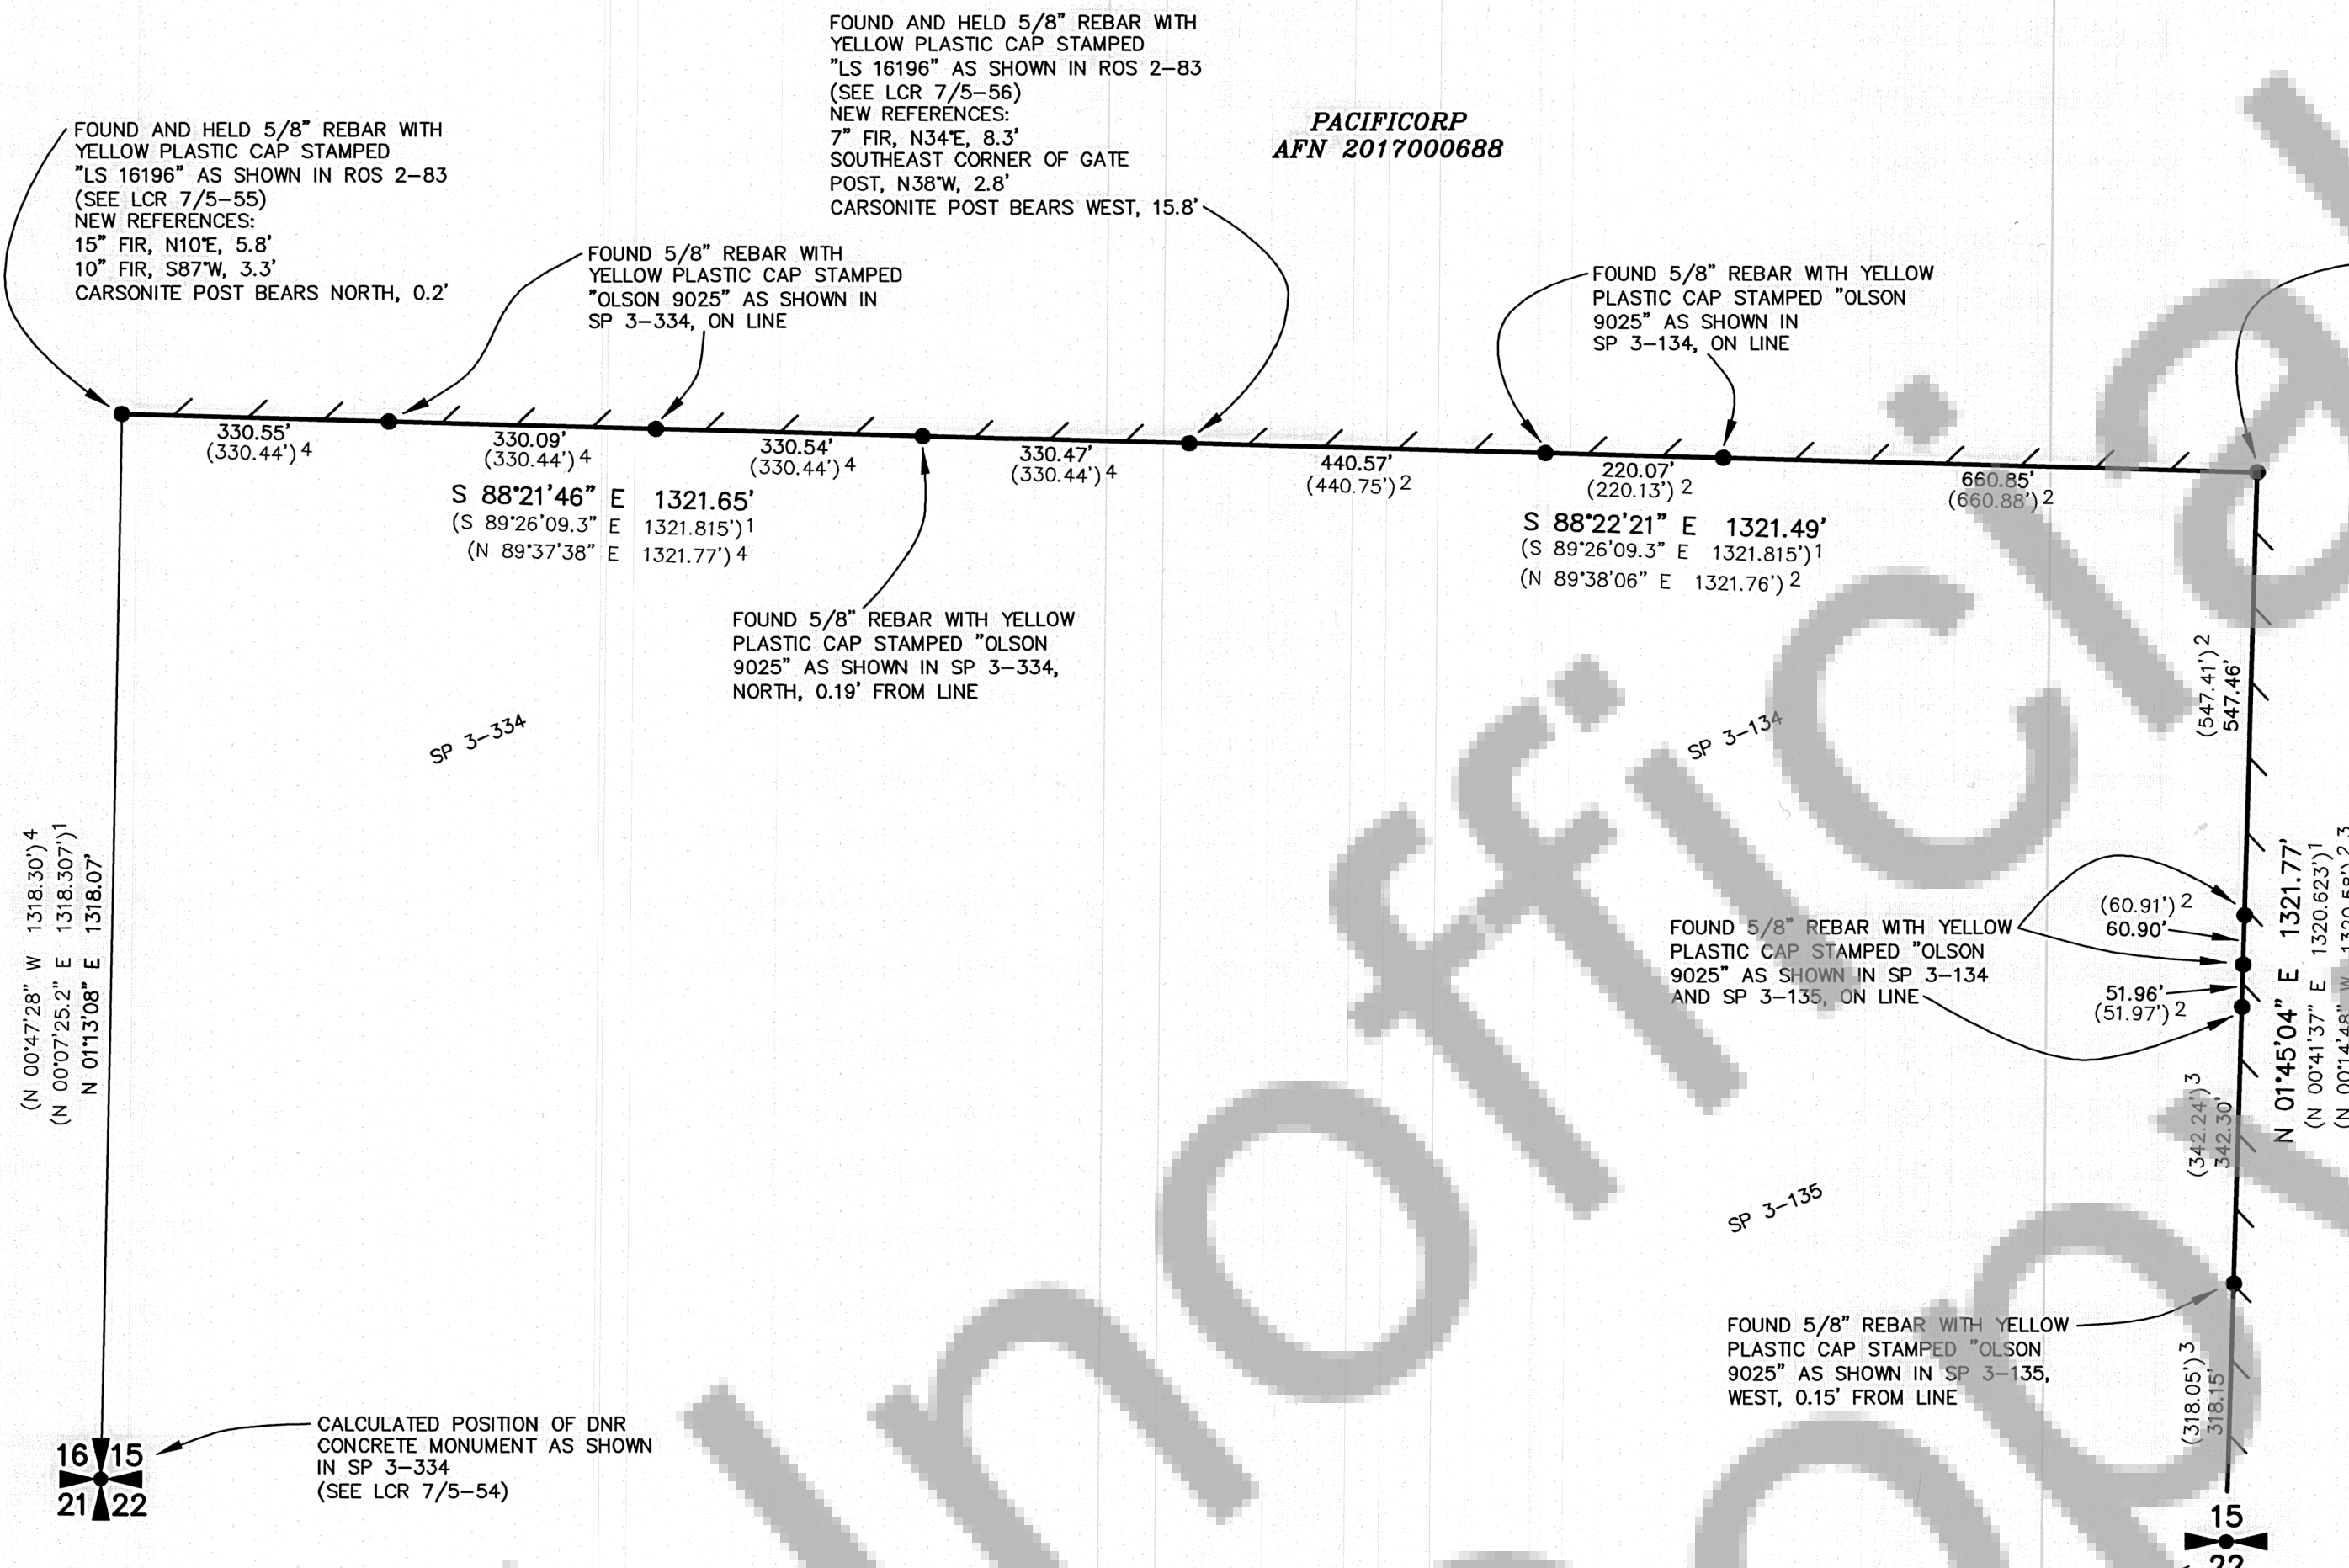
FOUND AND HELD 5/8" REBAR WITH YELLOW PLASTIC CAP STAMPED "LS 16196" AS SHOWN IN ROS 2-83 (SEE LCR 7/5-56) NEW REFERENCES: 7" FIR, N34°E, 8.3' SOUTHEAST CORNER OF GATE POST, N38°W, 2.8' CARSONITE POST BEARS WEST, 15.8'

PACIFICORP
AFN 2017000688

FOUND AND HELD 5/8" REBAR WITH YELLOW PLASTIC CAP STAMPED "LS 16196" AS SHOWN IN ROS 2-83 (SEE LCR 7/5-55) NEW REFERENCES: 15" FIR, N10°E, 5.8' 10" FIR, S87°W, 3.3' CARSONITE POST BEARS NORTH, 0.2'

FOUND 5/8" REBAR WITH YELLOW PLASTIC CAP STAMPED "OLSON 9025" AS SHOWN IN SP 3-334, ON LINE

FOUND 5/8" REBAR WITH YELLOW PLASTIC CAP STAMPED "OLSON 9025" AS SHOWN IN SP 3-134, ON LINE

330.55'
(330.44') 4
330.09'
(330.44') 4
330.54'
(330.44') 4
330.47'
(330.44') 4
440.57'
(440.75') 2
220.07'
(220.13') 2
660.85'
(660.88') 2

S 88°21'46" E 1321.65'
(S 89°26'09.3" E 1321.815') 1
(N 89°37'38" E 1321.77') 4

S 88°22'21" E 1321.49'
(S 89°26'09.3" E 1321.815') 1
(N 89°38'06" E 1321.76') 2

FOUND 5/8" REBAR WITH YELLOW PLASTIC CAP STAMPED "OLSON 9025" AS SHOWN IN SP 3-334, NORTH, 0.19' FROM LINE

SP 3-334
SP 3-134
SP 3-135

(547.41') 2
547.46'

(N 00°47'28" W 1318.30') 4
(N 00°07'25.2" E 1318.307') 1
N 01°13'08" E 1318.07'

FOUND 5/8" REBAR WITH YELLOW PLASTIC CAP STAMPED "OLSON 9025" AS SHOWN IN SP 3-134 AND SP 3-135, ON LINE

(60.91') 2
60.90'
51.96'
(51.97') 2

N 01°45'04" E 1321.77'
(N 00°41'37" E 1320.623') 1
(N 00°14'48" W 1320.58') 2,3

(342.24') 3
342.30'

FOUND 5/8" REBAR WITH YELLOW PLASTIC CAP STAMPED "OLSON 9025" AS SHOWN IN SP 3-135, WEST, 0.15' FROM LINE

(318.05') 3
318.15'

CALCULATED POSITION OF DNR CONCRETE MONUMENT AS SHOWN IN SP 3-334 (SEE LCR 7/5-54)

16 15
21 22

15
22